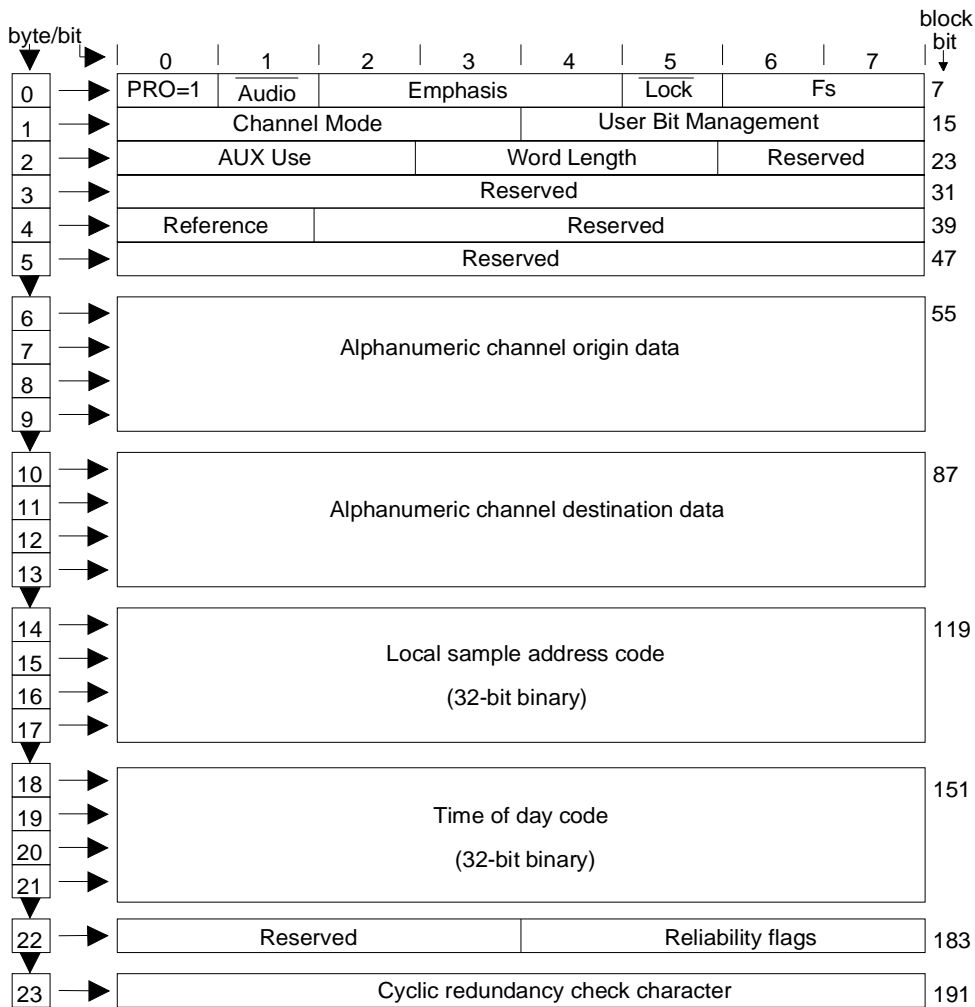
byte/bit

| | 0 | 1 | 2 | 3 | 4 | 5 | 6 | 7 | block bit |
|---|---|---|---|---|---|---|---|---|---|
| 0 | PRO=1 | $\overline{\text{Audio}}$ | Emphasis | | | $\overline{\text{Lock}}$ | Fs | | 7 |
| 1 | Channel Mode | | | | User Bit Management | | | | 15 |
| 2 | AUX Use | | | Word Length | | | Reserved | | 23 |
| 3 | Reserved | | | | | | | | 31 |
| 4 | Reference | | Reserved | | | | | | 39 |
| 5 | Reserved | | | | | | | | 47 |
| 6, 7, 8, 9 | Alphanumeric channel origin data | | | | | | | | 55 |
| 10, 11, 12, 13 | Alphanumeric channel destination data | | | | | | | | 87 |
| 14, 15, 16, 17 | Local sample address code (32-bit binary) | | | | | | | | 119 |
| 18, 19, 20, 21 | Time of day code (32-bit binary) | | | | | | | | 151 |
| 22 | Reserved | | | | Reliability flags | | | | 183 |
| 23 | Cyclic redundancy check character | | | | | | | | 191 |